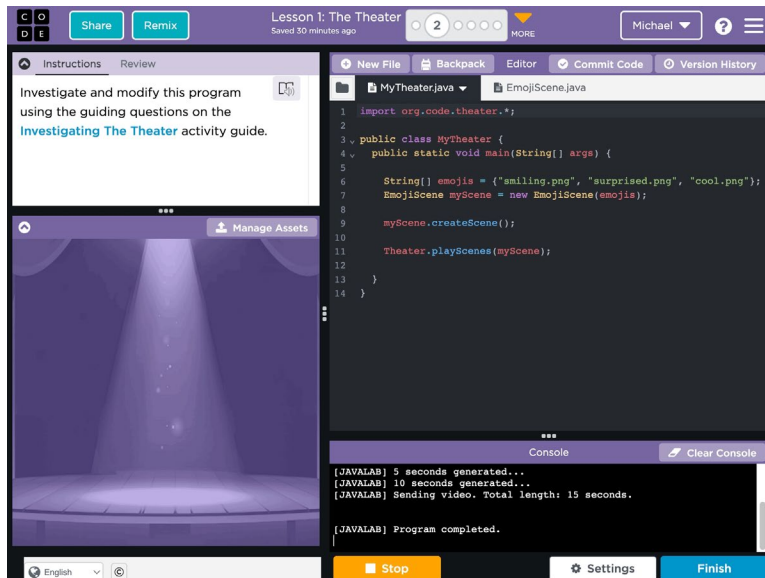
C O
D E

Share

Remix

Lesson 1: The Theater
Saved 30 minutes ago

2

MORE

Michael

Instructions Review

Investigate and modify this program using the guiding questions on the Investigating The Theater activity guide.

Manage Assets

New File

Backpack

Editor

Commit Code

Version History

MyTheater.java

EmojiScene.java

1 import org.code.theater.*;
2
3 public class MyTheater {
4 public static void main(String[] args) {
5
6 String[] emojis = {"smiling.png", "surprised.png", "cool.png"};
7 EmojiScene myScene = new EmojiScene(emojis);
8
9 myScene.createScene();
10
11 Theater.playScenes(myScene);
12
13 }
14 }

Console

Clear Console

[JAVALAB] 5 seconds generated...
[JAVALAB] 10 seconds generated...
[JAVALAB] Sending video. Total length: 15 seconds.

[JAVALAB] Program completed.

English

©

Stop

Settings

Finish